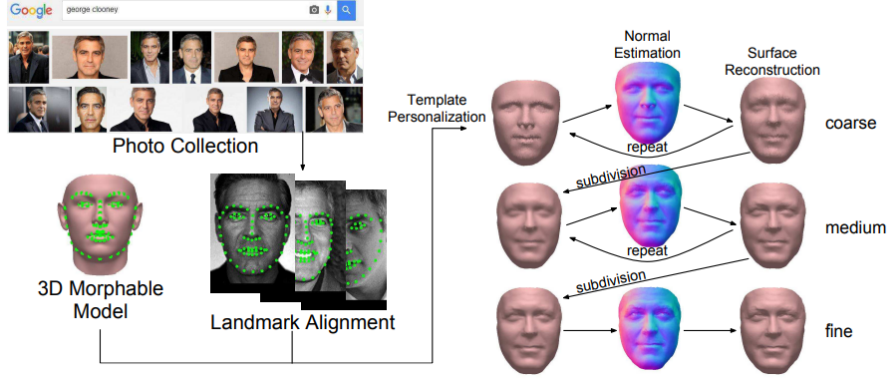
Google george clooney

Photo Collection

3D Morphable Model

Landmark Alignment

Template Personalization

Normal Estimation

Surface Reconstruction

repeat

coarse

subdivision

repeat

medium

subdivision

fine